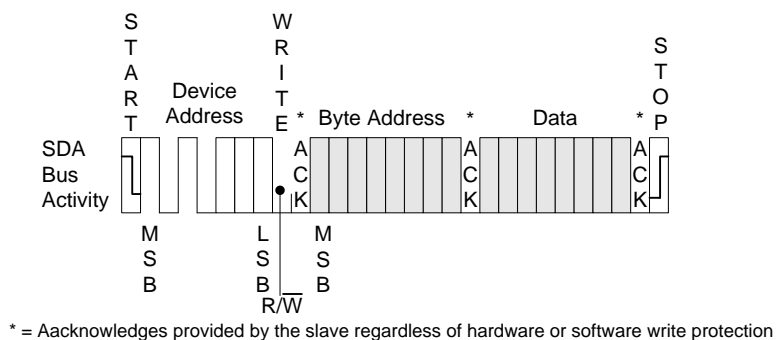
START

Device Address

WRITE

*

Byte Address

*

Data

*

STOP

SDA Bus Activity

ACK

ACK

ACK

MSB

LSB

MSB

$R/\overline{W}$

* = Aacknowledges provided by the slave regardless of hardware or software write protection